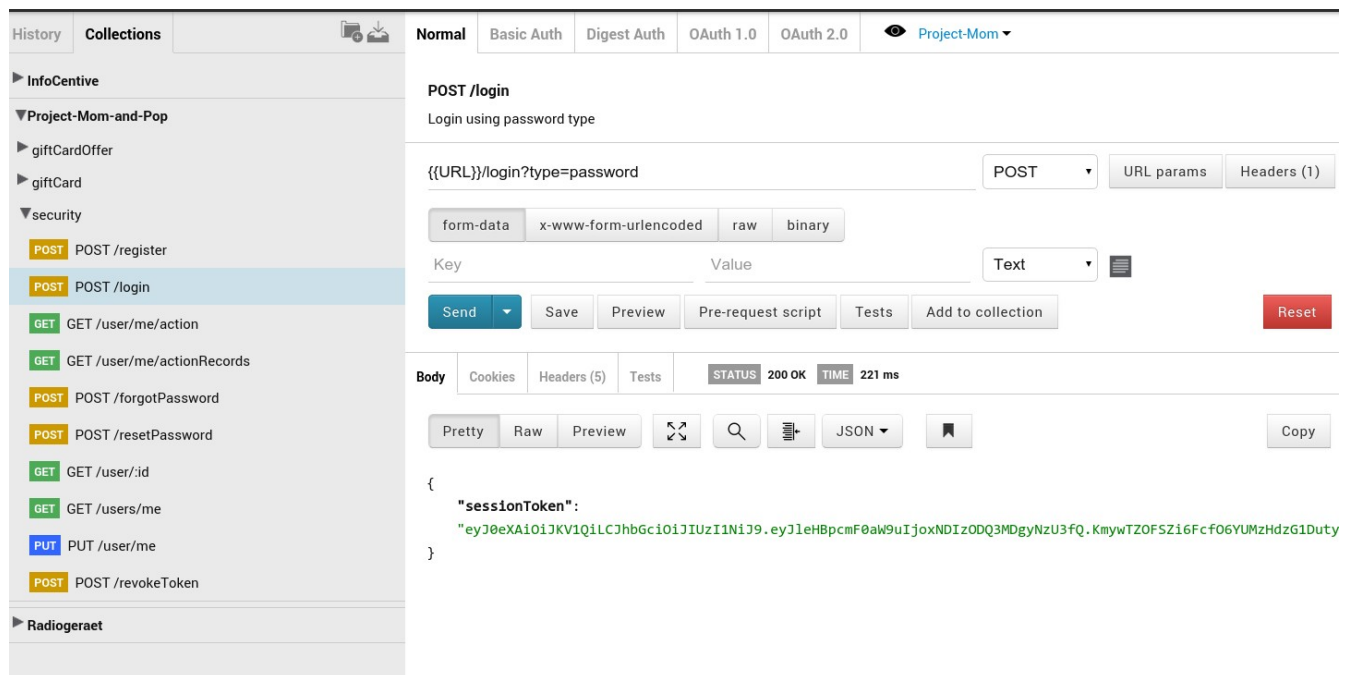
History Collections

▶ InfoCentive
▼Project-Mom-and-Pop
▶ giftCardOffer
▶ giftCard
▼security
POST POST /register
POST POST /login
GET GET /user/me/action
GET GET /user/me/actionRecords
POST POST /forgotPassword
POST POST /resetPassword
GET GET /user/:id
GET GET /users/me
PUT PUT /user/me
POST POST /revokeToken
▶ Radiogeraet

Normal | Basic Auth | Digest Auth | OAuth 1.0 | OAuth 2.0 | Project-Mom

POST /login
Login using password type

{{URL}}/login?type=password

POST | URL params | Headers (1)

form-data | x-www-form-urlencoded | raw | binary

Key | Value | Text

Send | Save | Preview | Pre-request script | Tests | Add to collection | Reset

Body | Cookies | Headers (5) | Tests | STATUS 200 OK | TIME 221 ms

Pretty | Raw | Preview | JSON | Copy

{
"sessionToken":
"eyJ0eXAiOiJKV1QiLCJhbGciOiJIUzI1NiJ9.eyJleHBpcmF0aW9uIjoxNDIzODQ3MDgyNzU3fQ.KmywTZOFSZi6FcfO6YUMzHdzG1Duty
}